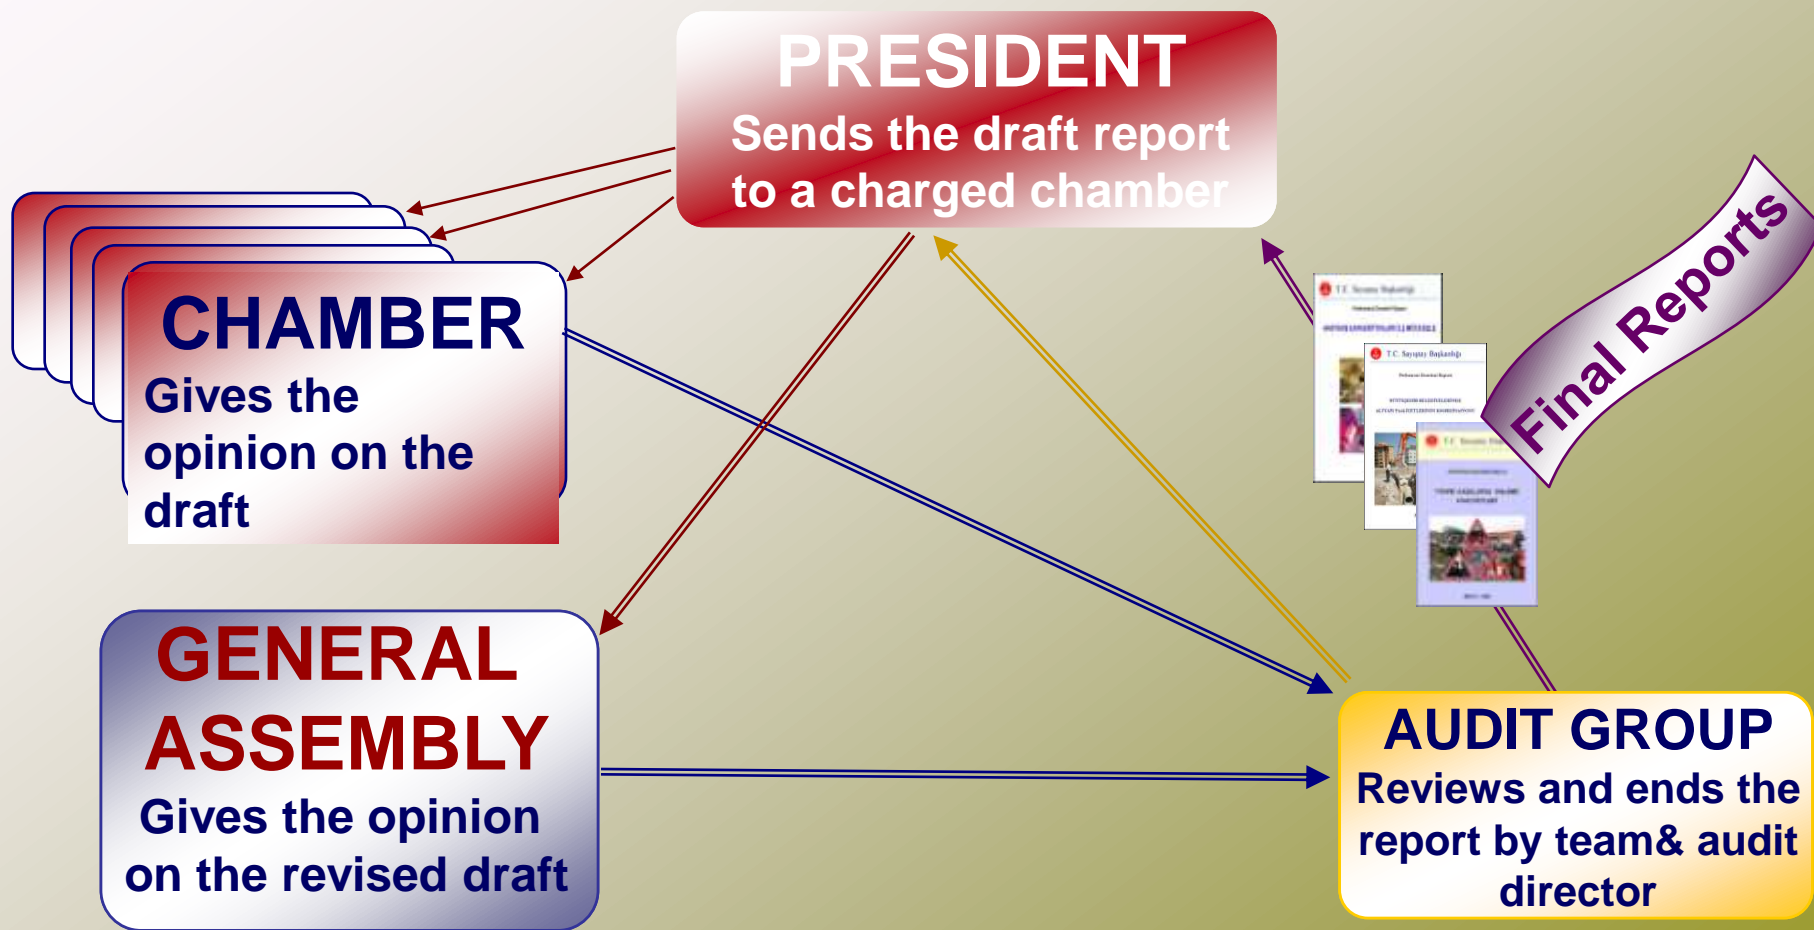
PRESIDENT
Sends the draft report to a charged chamber

CHAMBER
Gives the opinion on the draft

Final Reports

GENERAL ASSEMBLY
Gives the opinion on the revised draft

AUDIT GROUP
Reviews and ends the report by team& audit director